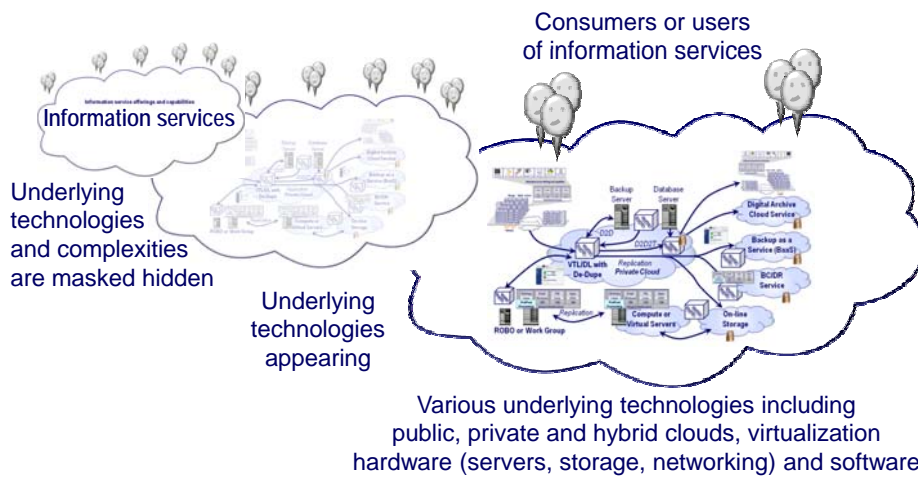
Consumers or users of information services

Information service offerings and capabilities

Information services

Underlying technologies and complexities are masked hidden

Underlying technologies appearing

Backup Server

Database Server

D2D

D2D2T

Digital Archive Cloud Service

Backup as a Service (BaaS)

VTL/DL with De-Dupe

Replication Private Cloud

BC/DR Service

Replication

ROBO or Work Group

Compute or Virtual Servers

On-line Storage

Various underlying technologies including public, private and hybrid clouds, virtualization hardware (servers, storage, networking) and software